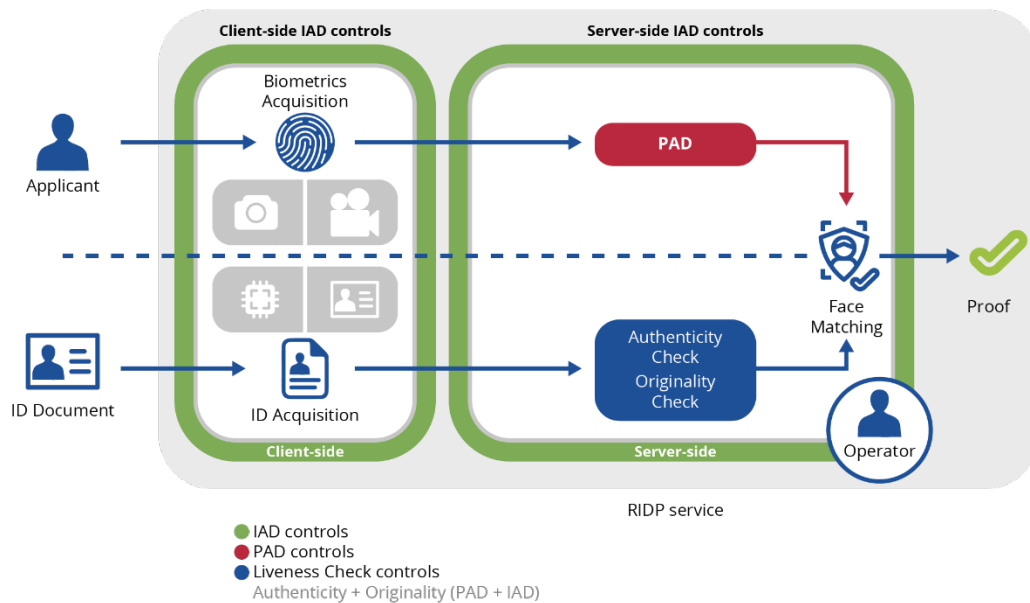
Client-side IAD controls

Server-side IAD controls

Applicant

Biometrics Acquisition

PAD

Face Matching

Proof

ID Document

ID Acquisition

Authenticity Check

Originality Check

Client-side

Server-side

Operator

RIDP service

IAD controls
PAD controls
Liveness Check controls
Authenticity + Originality (PAD + IAD)